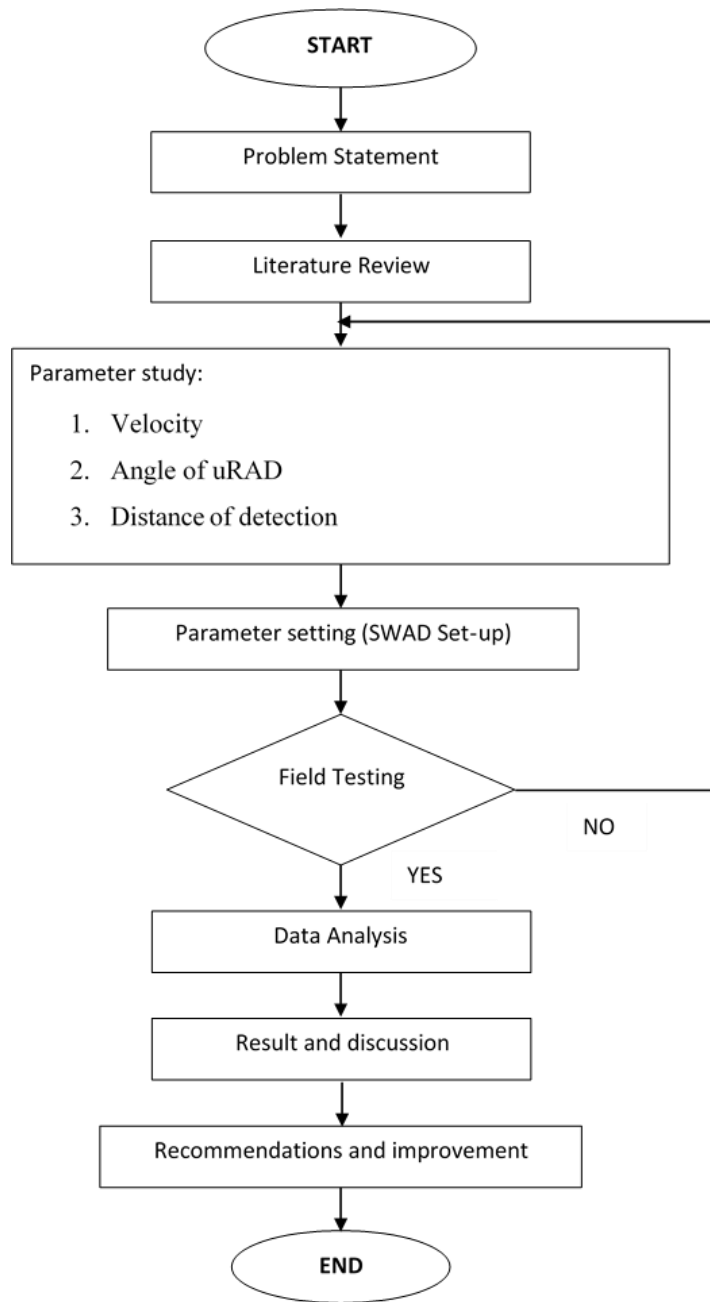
START

Problem Statement

Literature Review

Parameter study:

1. Velocity
2. Angle of uRAD
3. Distance of detection

Parameter setting (SWAD Set-up)

Field Testing

NO

YES

Data Analysis

Result and discussion

Recommendations and improvement

END